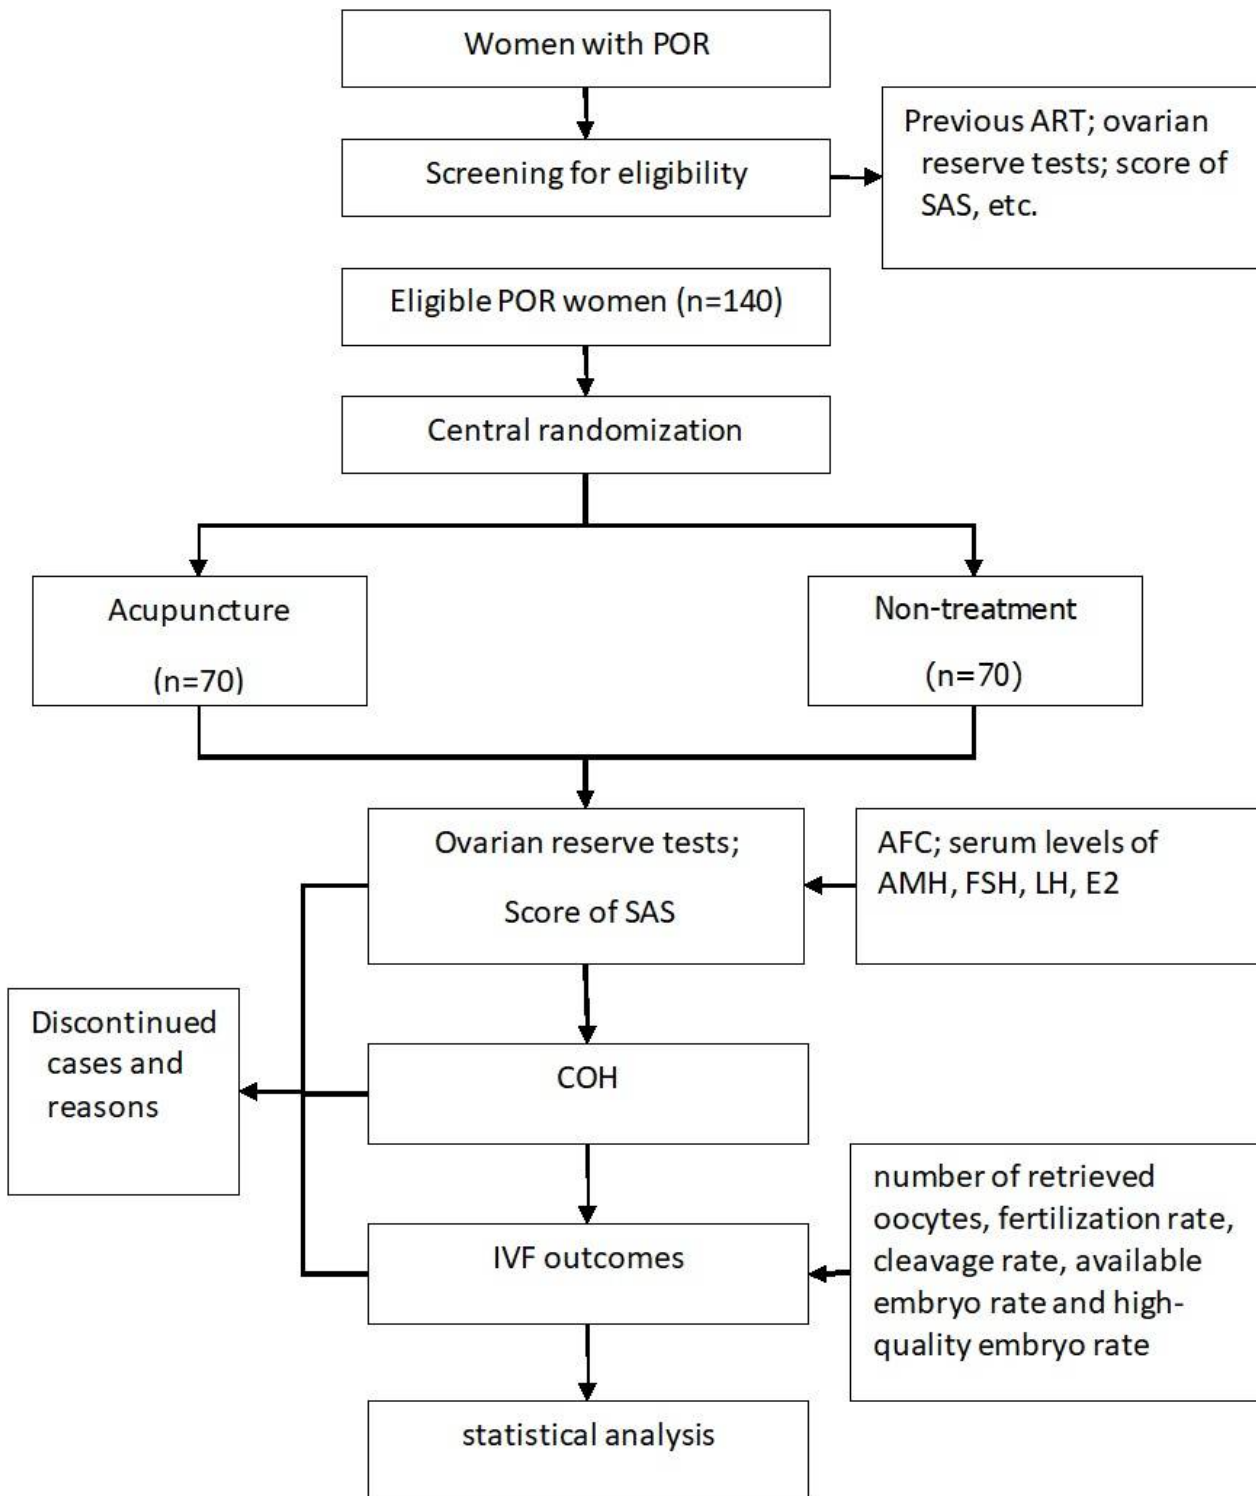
Women with POR

Screening for eligibility

Previous ART; ovarian reserve tests; score of SAS, etc.

Eligible POR women (n=140)

Central randomization

Acupuncture

(n=70)

Non-treatment

(n=70)

Ovarian reserve tests;

Score of SAS

AFC; serum levels of AMH, FSH, LH, E2

Discontinued cases and reasons

COH

number of retrieved oocytes, fertilization rate, cleavage rate, available embryo rate and high-quality embryo rate

IVF outcomes

statistical analysis